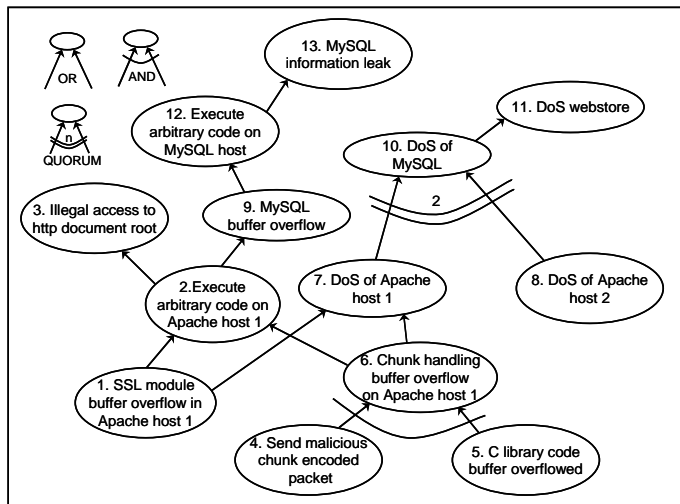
OR

AND

n

QUORUM

13. MySQL information leak

12. Execute arbitrary code on MySQL host

11. DoS webstore

10. DoS of MySQL

2

3. Illegal access to http document root

9. MySQL buffer overflow

2.Execute arbitrary code on Apache host 1

7. DoS of Apache host 1

8. DoS of Apache host 2

6. Chunk handling buffer overflow on Apache host 1

1. SSL module buffer overflow in Apache host 1

4. Send malicious chunk encoded packet

5. C library code buffer overflowed